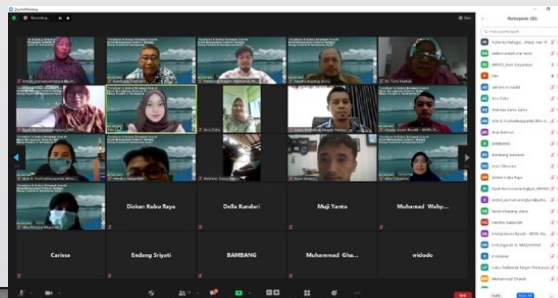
Zoom Meeting

Recording...

Participants (50)

Diskan Kubu Raya

Della Rundari

Muji Yanto

Muhamad Wahy...

Carisse

Endang Sriyeti

BAMBANG

Muhammad Gha...

widodo

Ana Zulfa

Della Rundari

Diskan Kubu Raya

Leave